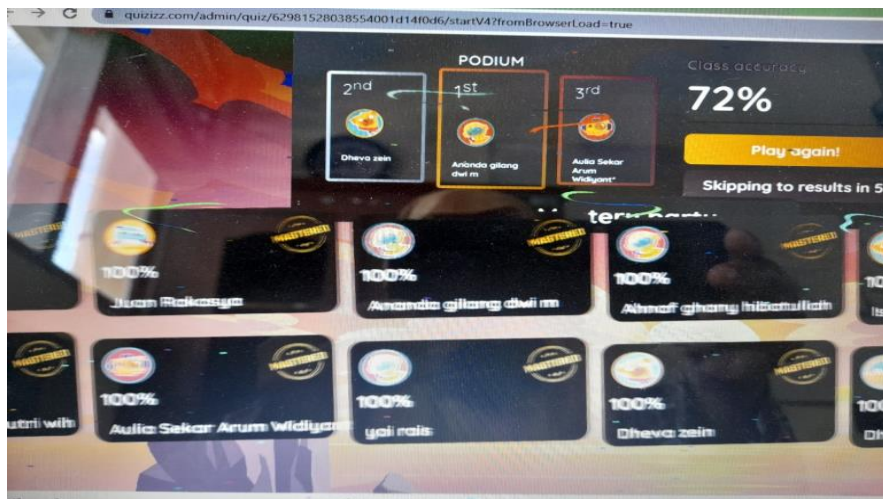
quizizz.com/admin/quiz/629815280385540011d14f0d6/startV4?fromBrowserLoad=true

PODIUM

2nd
Dheva zein

1st
Ananda gilang dwi m

3rd
Aulia Sekar Arum Widiyant*

Class accuracy
72%

Play again!

Skipping to results in 5

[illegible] party

MASTERED
100%
Juan Rakasya

MASTERED
100%
Ananda gilang dwi m

MASTERED
100%
Ahnaf ghany hibatullah

10
Is

MASTERED
utri wih

MASTERED
100%
Aulia Sekar Arum Widiyan

MASTERED
100%
yoi rais

MASTERED
100%
Dheva zein

10
Di